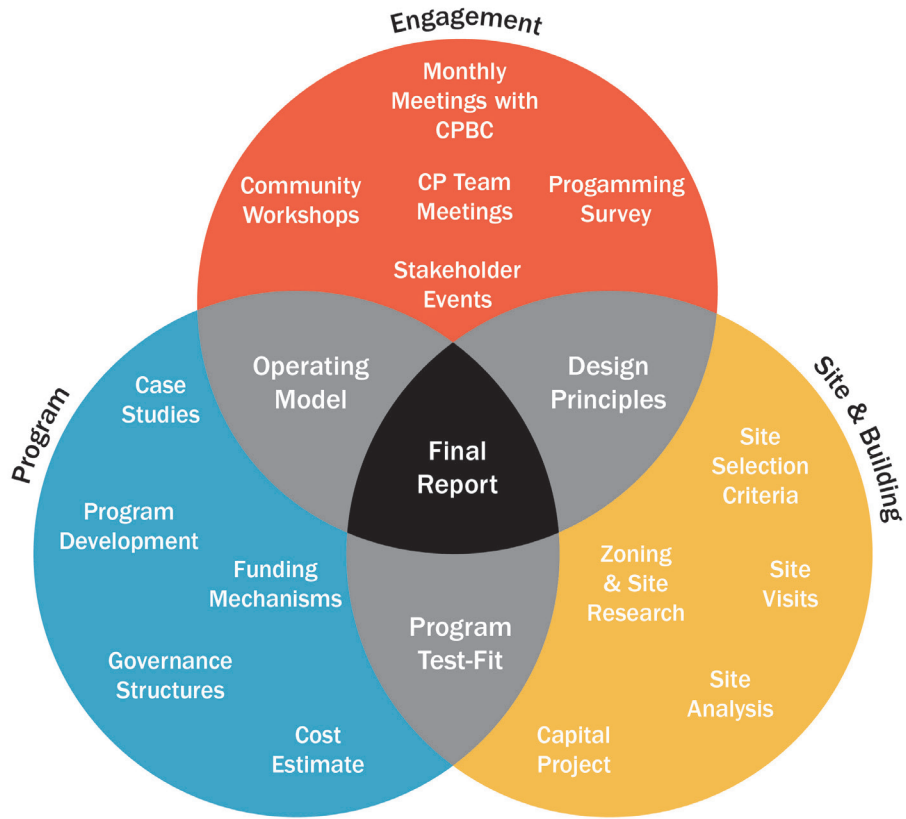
Engagement

Monthly Meetings with CPBC

Community Workshops

CP Team Meetings

Progamming Survey

Stakeholder Events

Program

Site & Building

Operating Model

Design Principles

Final Report

Case Studies

Program Development

Funding Mechanisms

Governance Structures

Cost Estimate

Program Test-Fit

Site Selection Criteria

Zoning & Site Research

Site Visits

Site Analysis

Capital Project